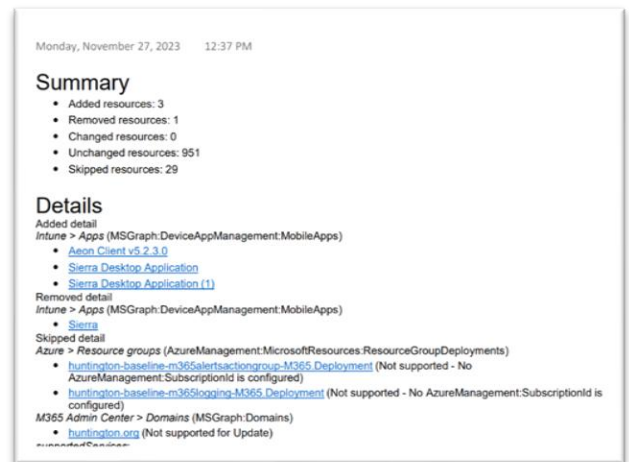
Monday, November 27, 2023 12:37 PM

Summary

- Added resources: 3
- Removed resources: 1
- Changed resources: 0
- Unchanged resources: 951
- Skipped resources: 29

Details

Added detail
*Intune > Apps* (MSGraph:DeviceAppManagement:MobileApps)

- Aeon Client v5.2.3.0
- Sierra Desktop Application
- Sierra Desktop Application (1)

Removed detail
*Intune > Apps* (MSGraph:DeviceAppManagement:MobileApps)

- Sierra

Skipped detail
*Azure > Resource groups* (AzureManagement:MicrosoftResources:ResourceGroupDeployments)

- huntington-baseline-m365alertsactiongroup-M365.Deployment (Not supported - No AzureManagement:SubscriptionId is configured)
- huntington-baseline-m365logging-M365.Deployment (Not supported - No AzureManagement:SubscriptionId is configured)

*M365 Admin Center > Domains* (MSGraph:Domains)

- huntington.org (Not supported for Update)

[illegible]